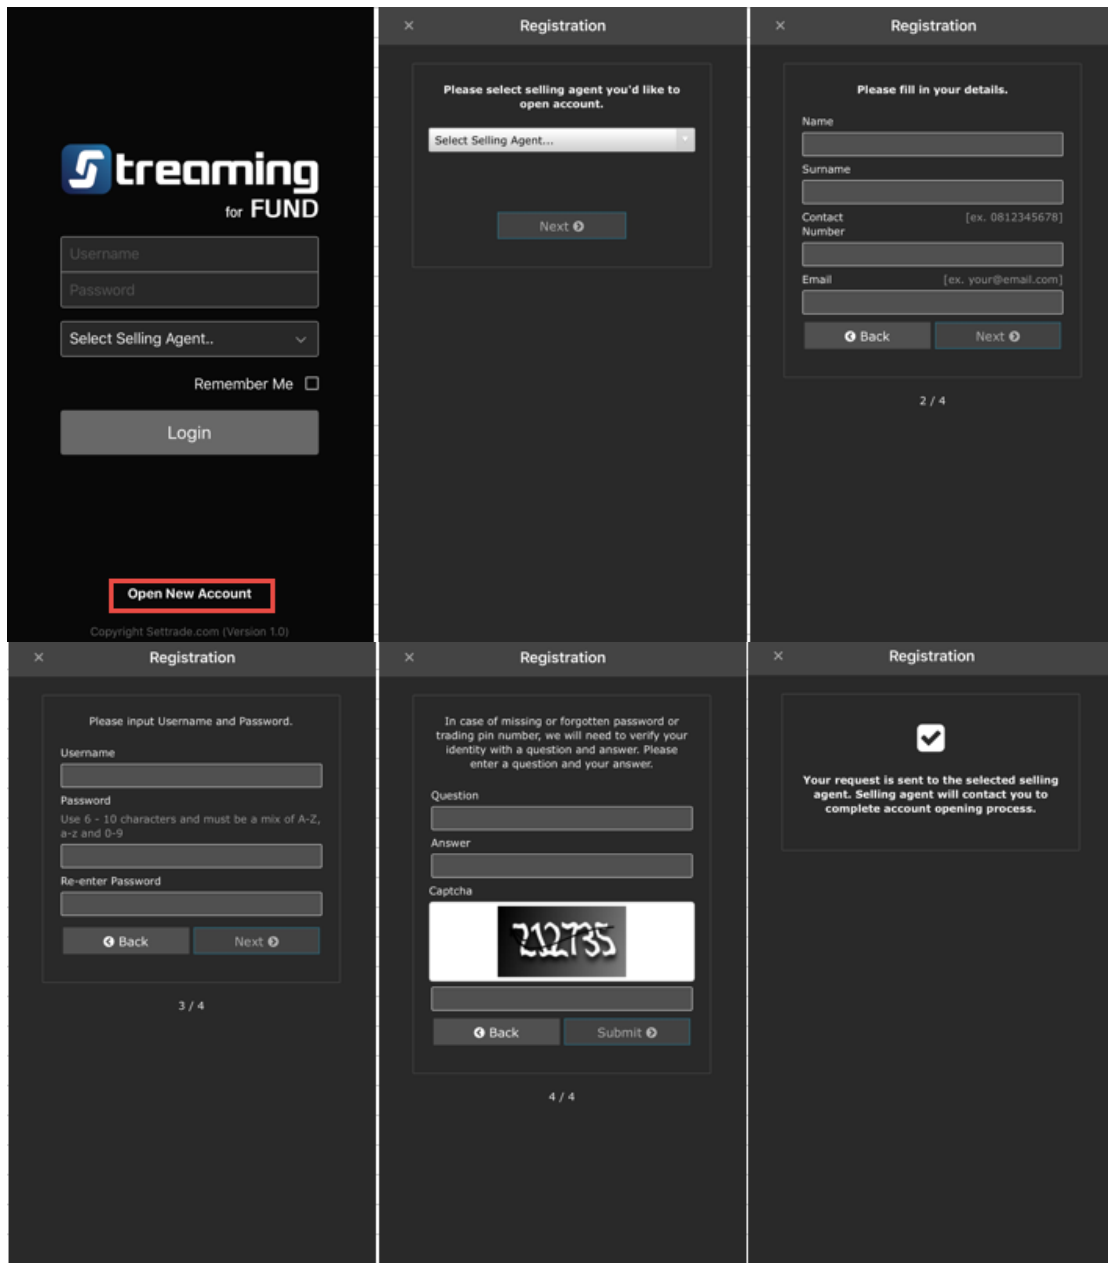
Streaming for FUND

Username

Password

Select Selling Agent..

Remember Me

Login

Open New Account

Copyright Settrade.com (Version 1.0)

× Registration

Please select selling agent you'd like to open account.

Select Selling Agent...

Next

× Registration

Please fill in your details.

Name

Surname

Contact Number [ex. 0812345678]

Email [ex. your@email.com]

Back Next

2 / 4

× Registration

Please input Username and Password.

Username

Password

Use 6 - 10 characters and must be a mix of A-Z, a-z and 0-9

Re-enter Password

Back Next

3 / 4

× Registration

In case of missing or forgotten password or trading pin number, we will need to verify your identity with a question and answer. Please enter a question and your answer.

Question

Answer

Captcha

212735

Back Submit

4 / 4

× Registration

Your request is sent to the selected selling agent. Selling agent will contact you to complete account opening process.